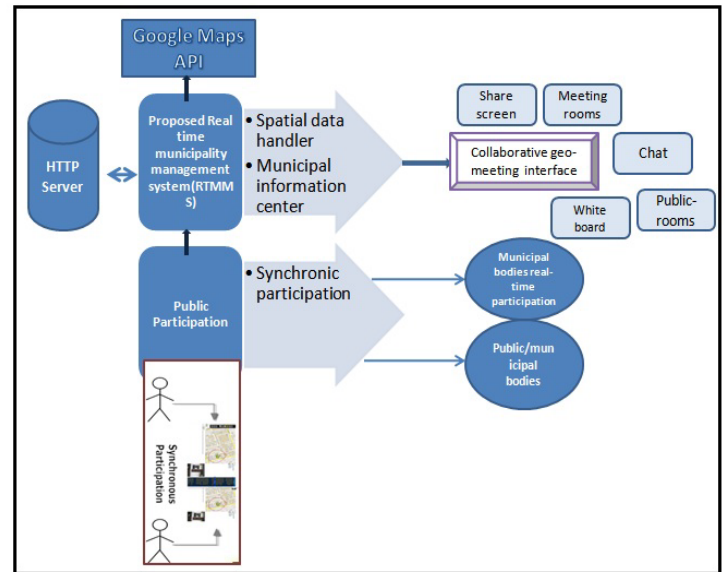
Google Maps API

HTTP Server

Proposed Real time municipality management system(RTMMS)

• Spatial data handler
• Municipal information center

Share screen

Meeting rooms

Collaborative geo-meeting interface

Chat

White board

Public-rooms

Public Participation

• Synchronic participation

Municipal bodies real-time participation

Public/municipal bodies

Synchronous Participation